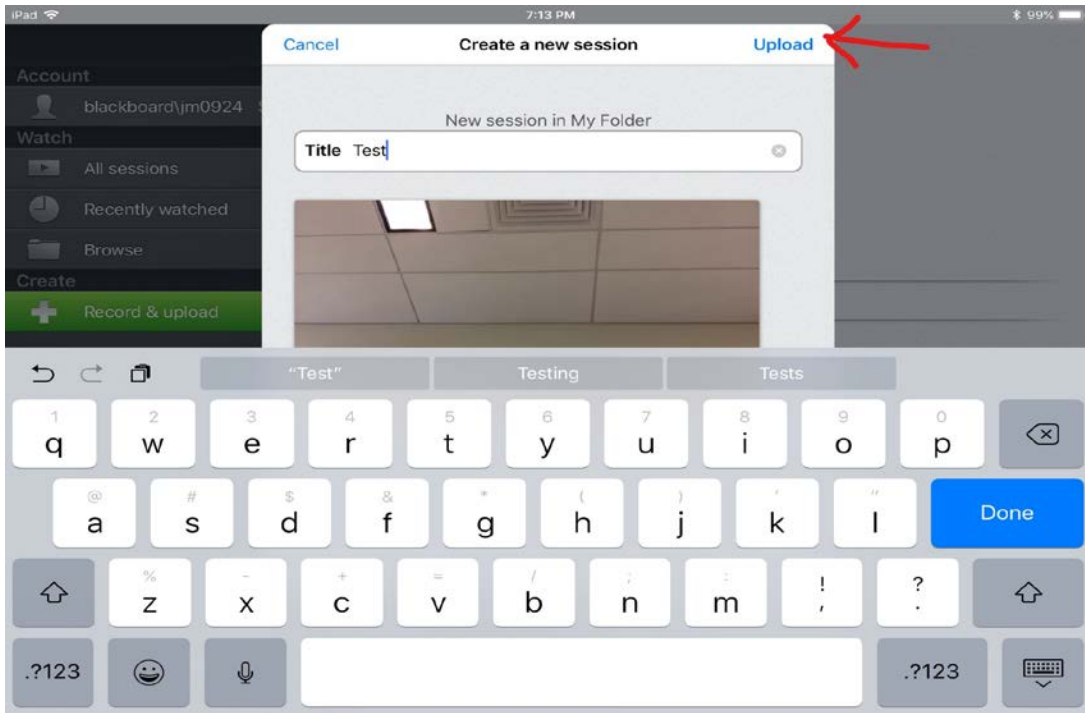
iPad
7:13 PM
99%

Account
blackboard\jm0924
Watch
All sessions
Recently watched
Browse
Create
Record & upload

Cancel
Create a new session
Upload

New session in My Folder
Title Test

"Test"
Testing
Tests

1 q
2 w
3 e
4 r
5 t
6 y
7 u
8 i
9 o
0 p

@ a
# s
$ d
& f
* g
( h
) j
' k
" l
Done

% z
- x
+ c
= v
/ b
; n
: m
! ,
? .

.?123
.?123